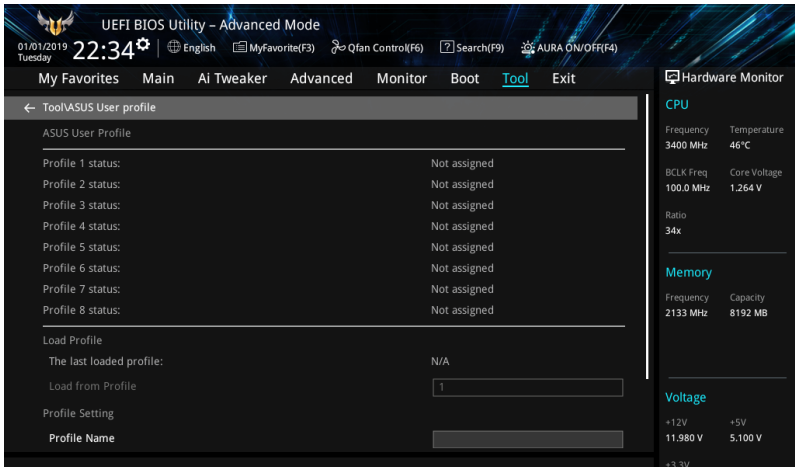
UEFI BIOS Utility – Advanced Mode

01/01/2019 Tuesday 22:34 English MyFavorite(F3) Qfan Control(F6) Search(F9) AURA ON/OFF(F4)

My Favorites Main Ai Tweaker Advanced Monitor Boot Tool Exit

Hardware Monitor

← Tool\ASUS User profile

ASUS User Profile

| | |
|---|---|
| Profile 1 status: | Not assigned |
| Profile 2 status: | Not assigned |
| Profile 3 status: | Not assigned |
| Profile 4 status: | Not assigned |
| Profile 5 status: | Not assigned |
| Profile 6 status: | Not assigned |
| Profile 7 status: | Not assigned |
| Profile 8 status: | Not assigned |

Load Profile

The last loaded profile: N/A

Load from Profile 1

Profile Setting

Profile Name

CPU

Frequency 3400 MHz
Temperature 46°C

BCLK Freq 100.0 MHz
Core Voltage 1.264 V

Ratio 34x

Memory

Frequency 2133 MHz
Capacity 8192 MB

Voltage

+12V 11.980 V
+5V 5.100 V

+3.3V